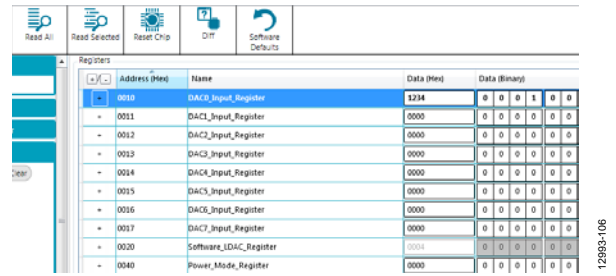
Read All | Read Selected | Reset Chip | Diff | Software Defaults

Clear

Registers

| +/- | Address (Hex) | Name | Data (Hex) | Data (Binary) | | | | | |
|---|---|---|---|---|---|---|---|---|---|
| - | 0010 | DAC0_Input_Register | 1234 | 0 | 0 | 0 | 1 | 0 | 0 |
| + | 0011 | DAC1_Input_Register | 0000 | 0 | 0 | 0 | 0 | 0 | 0 |
| + | 0012 | DAC2_Input_Register | 0000 | 0 | 0 | 0 | 0 | 0 | 0 |
| + | 0013 | DAC3_Input_Register | 0000 | 0 | 0 | 0 | 0 | 0 | 0 |
| + | 0014 | DAC4_Input_Register | 0000 | 0 | 0 | 0 | 0 | 0 | 0 |
| + | 0015 | DAC5_Input_Register | 0000 | 0 | 0 | 0 | 0 | 0 | 0 |
| + | 0016 | DAC6_Input_Register | 0000 | 0 | 0 | 0 | 0 | 0 | 0 |
| + | 0017 | DAC7_Input_Register | 0000 | 0 | 0 | 0 | 0 | 0 | 0 |
| + | 0020 | Software_LDAC_Register | 0004 | 0 | 0 | 0 | 0 | 0 | 0 |
| + | 0040 | Power_Mode_Register | 0000 | 0 | 0 | 0 | 0 | 0 | 0 |

12993-106